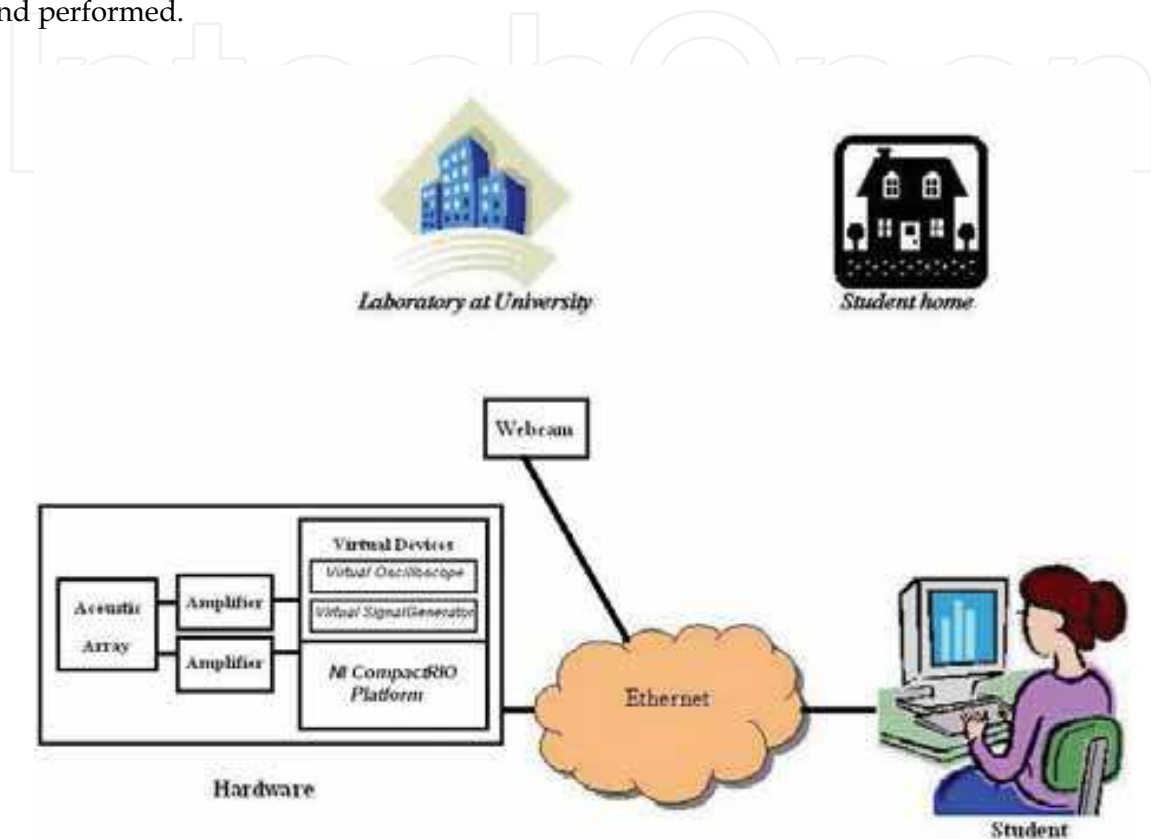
nd performed.

Laboratory at University

Student home

Webcam

Virtual Devices

Virtual Oscilloscope

Virtual SignalGenerator

Acoustic Array

Amplifier

Amplifier

NI CompactRIO Platform

Ethernet

Hardware

Student